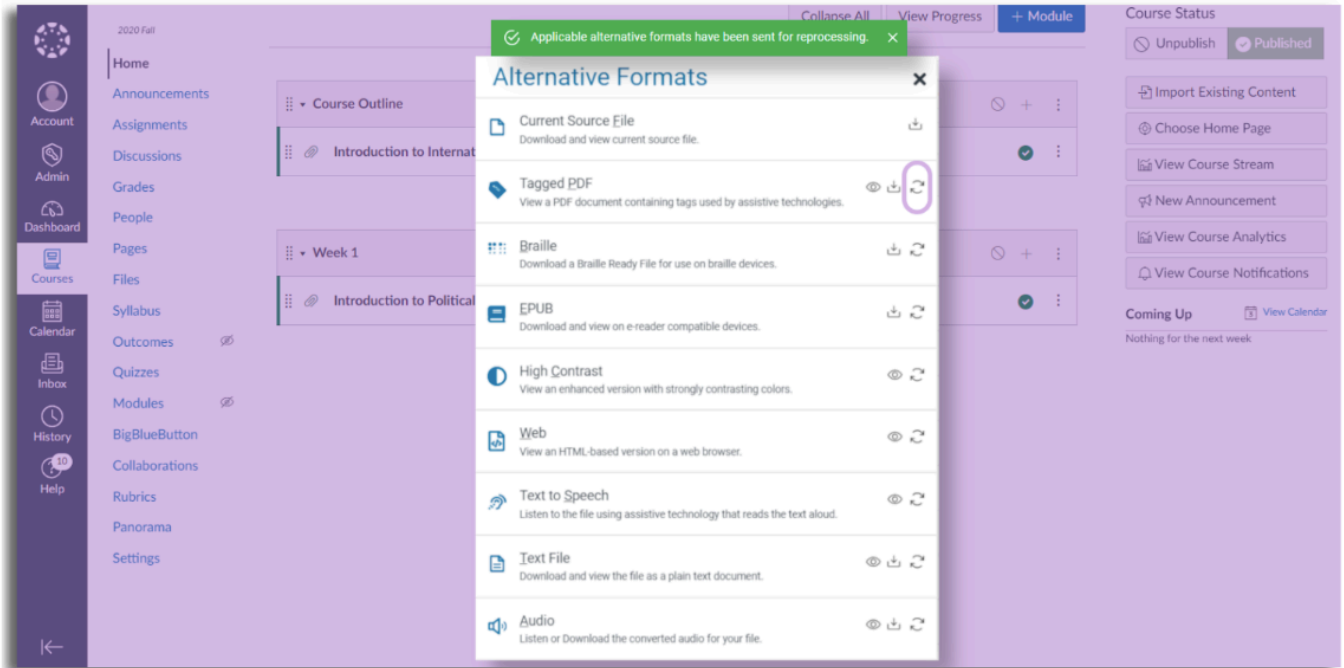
Account
Admin
Dashboard
Courses
Calendar
Inbox
History
10
Help

2020 Fall
Home
Announcements
Assignments
Discussions
Grades
People
Pages
Files
Syllabus
Outcomes
Quizzes
Modules
BigBlueButton
Collaborations
Rubrics
Panorama
Settings

Collapse All
View Progress
+ Module

Course Outline
Introduction to Internat
Week 1
Introduction to Political

Applicable alternative formats have been sent for reprocessing.

Alternative Formats

Current Source File
Download and view current source file.

Tagged PDF
View a PDF document containing tags used by assistive technologies.

Braille
Download a Braille Ready File for use on braille devices.

EPUB
Download and view on e-reader compatible devices.

High Contrast
View an enhanced version with strongly contrasting colors.

Web
View an HTML-based version on a web browser.

Text to Speech
Listen to the file using assistive technology that reads the text aloud.

Text File
Download and view the file as a plain text document.

Audio
Listen or Download the converted audio for your file.

Course Status
Unpublish
Published
Import Existing Content
Choose Home Page
View Course Stream
New Announcement
View Course Analytics
View Course Notifications
Coming Up
View Calendar
Nothing for the next week